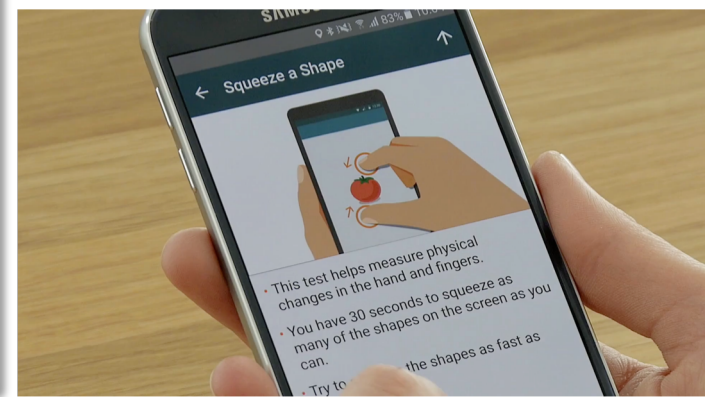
SAMSU

83% 10:0

Squeeze a Shape

• This test helps measure physical changes in the hand and fingers.

• You have 30 seconds to squeeze as many of the shapes on the screen as you can.

• Try to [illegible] the shapes as fast as